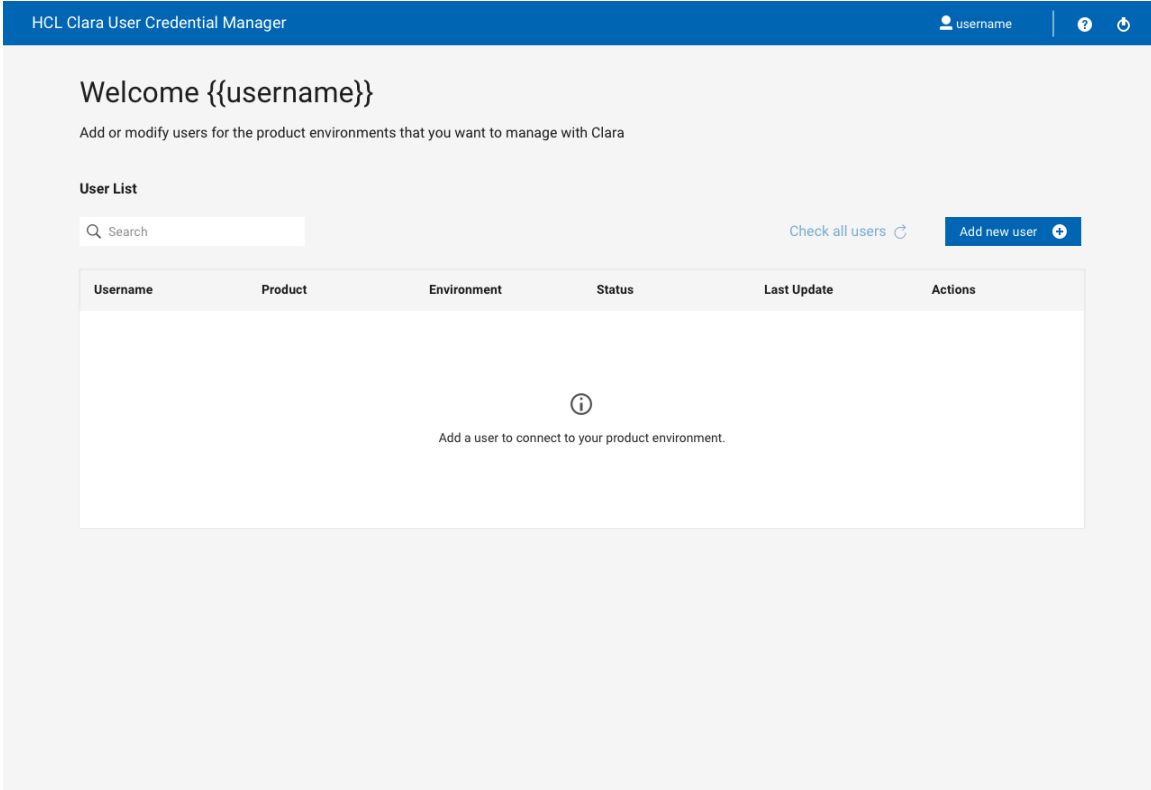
HCL Clara User Credential Manager

username

Welcome {{username}}

Add or modify users for the product environments that you want to manage with Clara

User List

Search

Check all users

Add new user

| Username | Product | Environment | Status | Last Update | Actions |
|---|---|---|---|---|---|

Add a user to connect to your product environment.